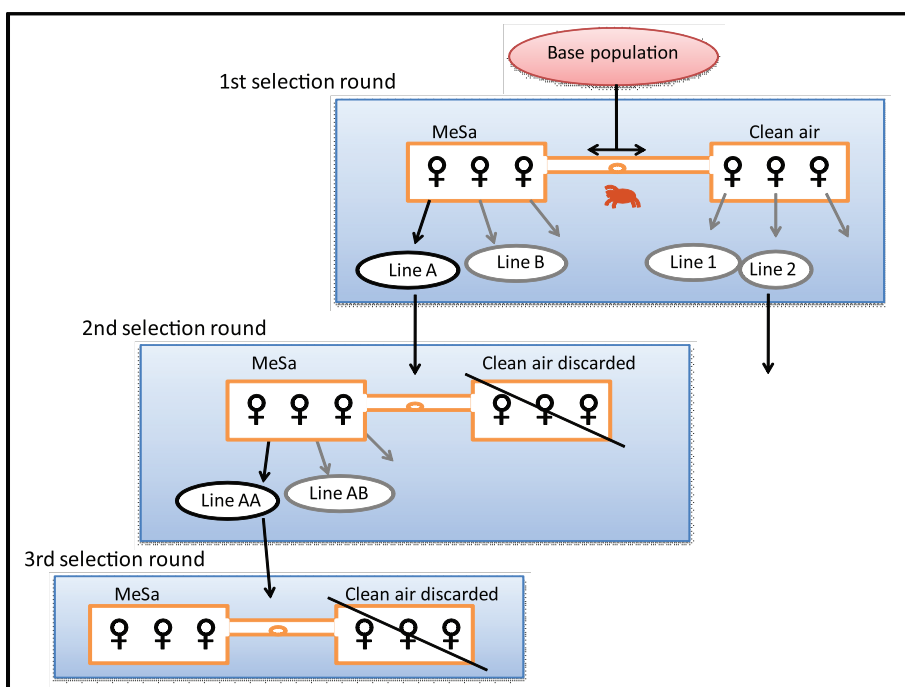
Base population

1st selection round

MeSa

Clean air

♀ ♀ ♀

♀ ♀ ♀

Line A

Line B

Line 1

Line 2

2nd selection round

MeSa

Clean air discarded

♀ ♀ ♀

♀ ♀ ♀

Line AA

Line AB

3rd selection round

MeSa

Clean air discarded

♀ ♀ ♀

♀ ♀ ♀